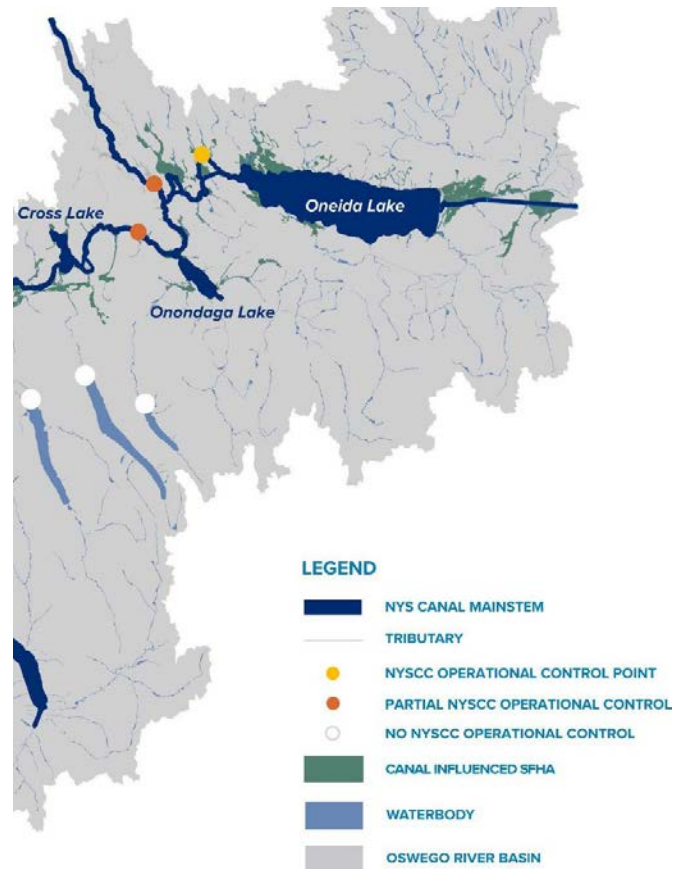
Oneida Lake

Cross Lake

Onondaga Lake

LEGEND

NYS CANAL MAINSTEM

TRIBUTARY

NYSCC OPERATIONAL CONTROL POINT

PARTIAL NYSCC OPERATIONAL CONTROL

NO NYSCC OPERATIONAL CONTROL

CANAL INFLUENCED SFHA

WATERBODY

OSWEGO RIVER BASIN